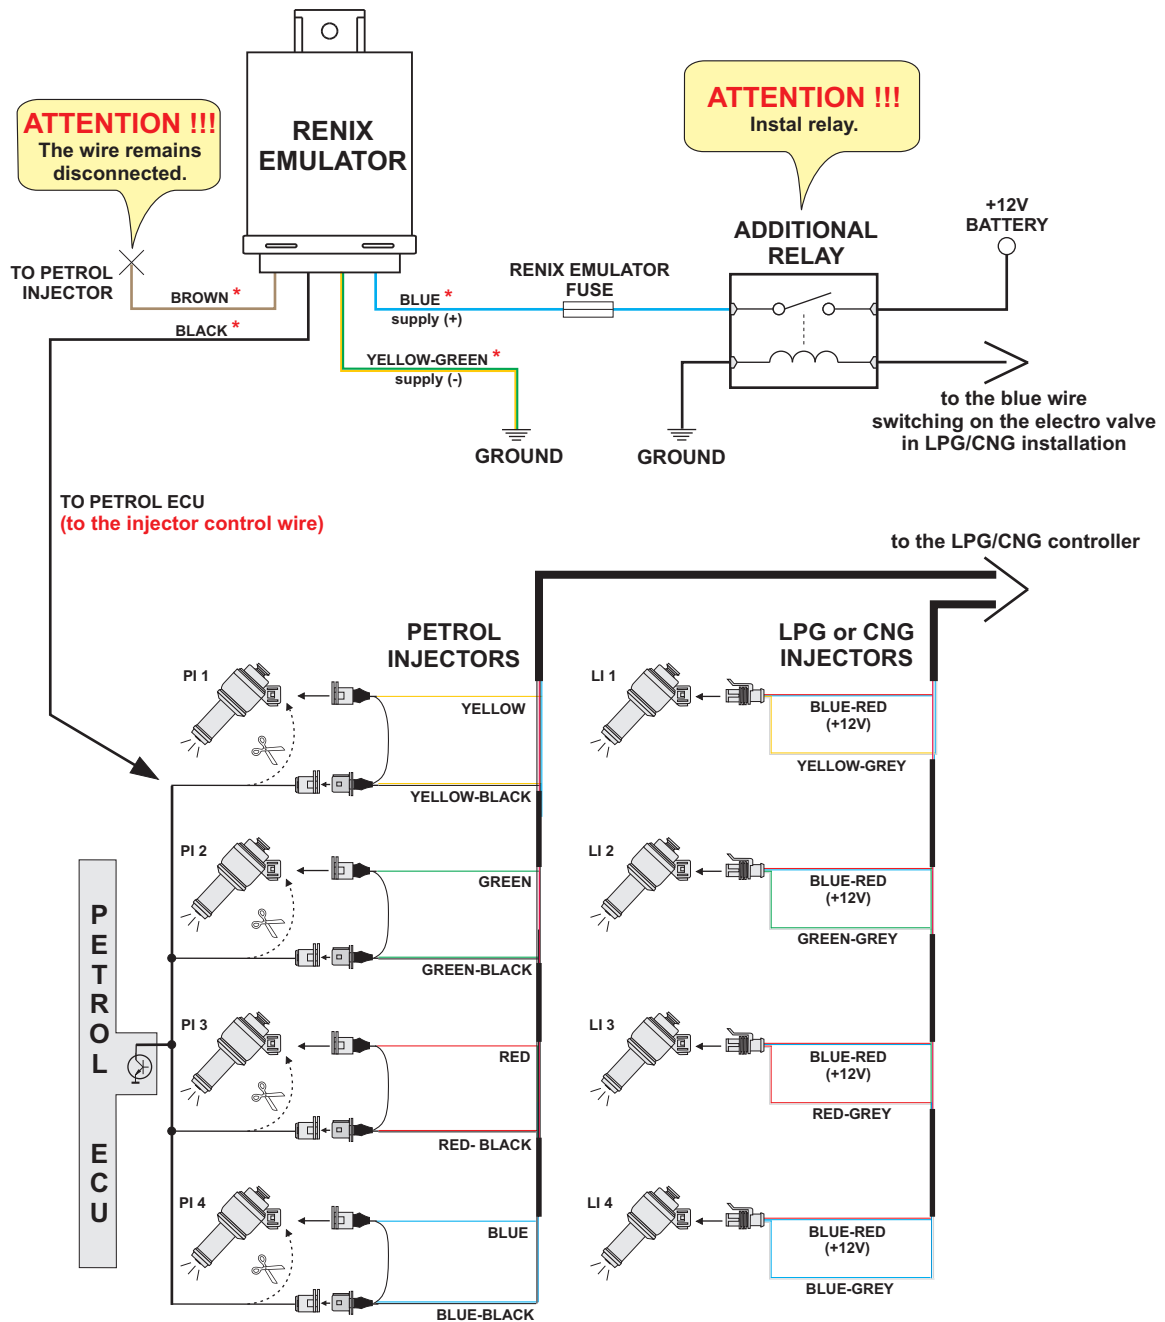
ATTENTION !!!
The wire remains disconnected.

RENIX EMULATOR

ATTENTION !!!
Instal relay.

ADDITIONAL RELAY

+12V
BATTERY

TO PETROL INJECTOR

BROWN *

BLACK *

BLUE *
supply (+)

RENIX EMULATOR FUSE

YELLOW-GREEN *
supply (-)

GROUND

GROUND

to the blue wire switching on the electro valve in LPG/CNG installation

TO PETROL ECU
(to the injector control wire)

to the LPG/CNG controller

PETROL INJECTORS

LPG or CNG INJECTORS

PI 1
YELLOW
YELLOW-BLACK

LI 1
BLUE-RED (+12V)
YELLOW-GREY

PI 2
GREEN
GREEN-BLACK

LI 2
BLUE-RED (+12V)
GREEN-GREY

PI 3
RED
RED- BLACK

LI 3
BLUE-RED (+12V)
RED-GREY

PI 4
BLUE
BLUE-BLACK

LI 4
BLUE-RED (+12V)
BLUE-GREY

PETROL ECU